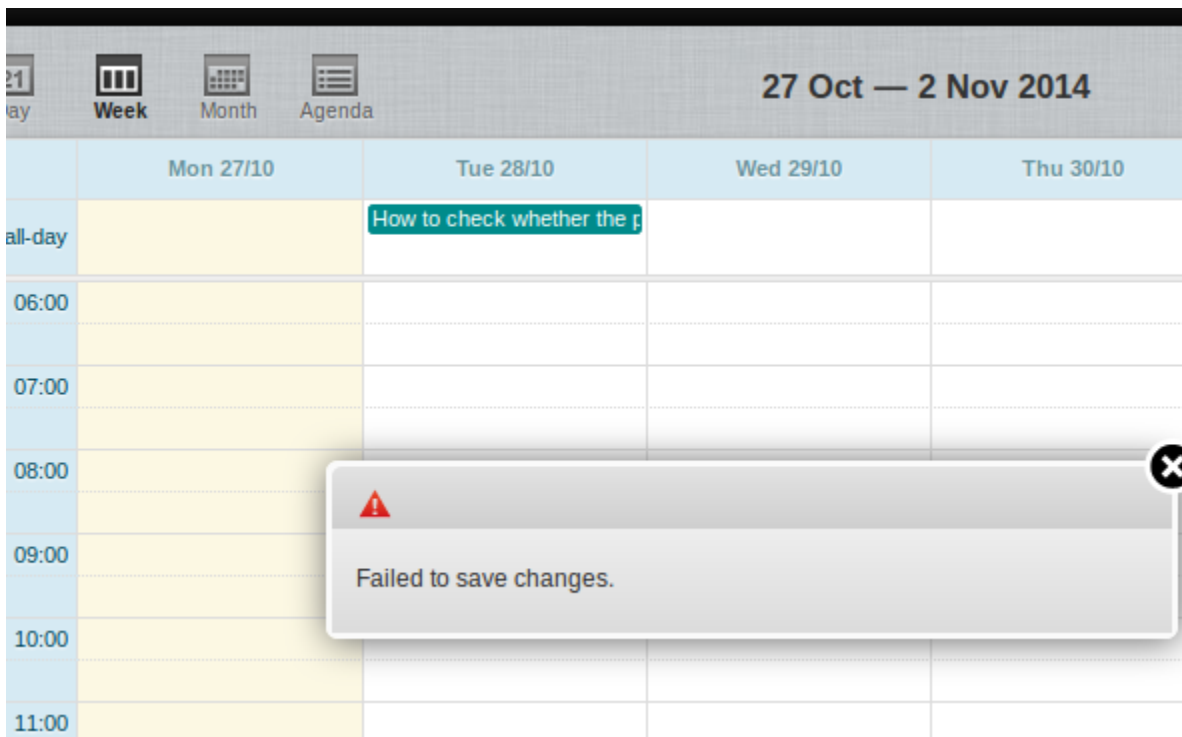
21
ay

Week

Month

Agenda

27 Oct — 2 Nov 2014

| | Mon 27/10 | Tue 28/10 | Wed 29/10 | Thu 30/10 |
|---|---|---|---|---|
| all-day | | How to check whether the p | | |
| 06:00 | | | | |
| 07:00 | | | | |
| 08:00 | | | | |
| 09:00 | | | | |
| 10:00 | | | | |
| 11:00 | | | | |

Failed to save changes.